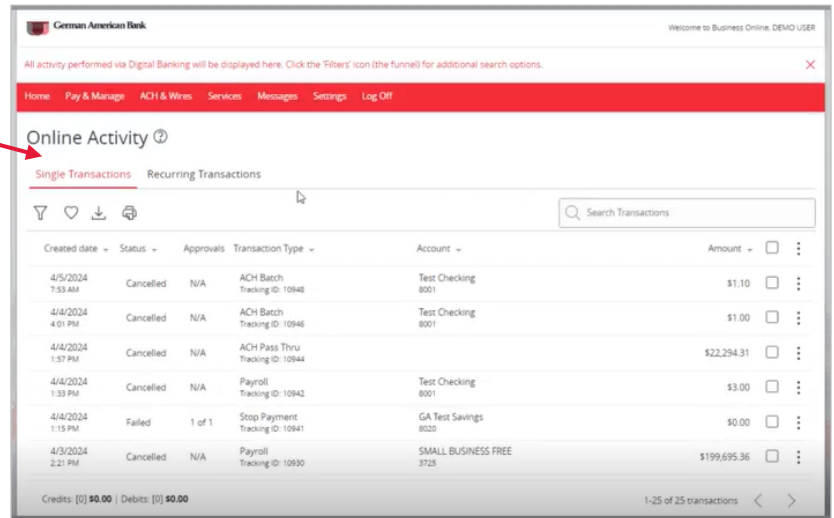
German American Bank

Welcome to Business Online, DEMO USER

All activity performed via Digital Banking will be displayed here. Click the 'Filters' icon (the funnel) for additional search options.

Home Pay & Manage ACH & Wires Services Messages Settings Log Off

Online Activity

Single Transactions Recurring Transactions

Search Transactions

| Created date | Status | Approvals | Transaction Type | Account | Amount |
|---|---|---|---|---|---|
| 4/5/2024 7:53 AM | Cancelled | N/A | ACH Batch Tracking ID: 10948 | Test Checking 8001 | \$1.10 |
| 4/4/2024 4:01 PM | Cancelled | N/A | ACH Batch Tracking ID: 10946 | Test Checking 8001 | \$1.00 |
| 4/4/2024 1:57 PM | Cancelled | N/A | ACH Pass Thru Tracking ID: 10944 | | \$22,294.31 |
| 4/4/2024 1:33 PM | Cancelled | N/A | Payroll Tracking ID: 10942 | Test Checking 8001 | \$3.00 |
| 4/4/2024 1:15 PM | Failed | 1 of 1 | Stop Payment Tracking ID: 10941 | GA Test Savings 8020 | \$0.00 |
| 4/3/2024 2:21 PM | Cancelled | N/A | Payroll Tracking ID: 10930 | SMALL BUSINESS FREE 3725 | \$199,695.36 |

Credits: [0] \$0.00 | Debits: [0] \$0.00

1-25 of 25 transactions